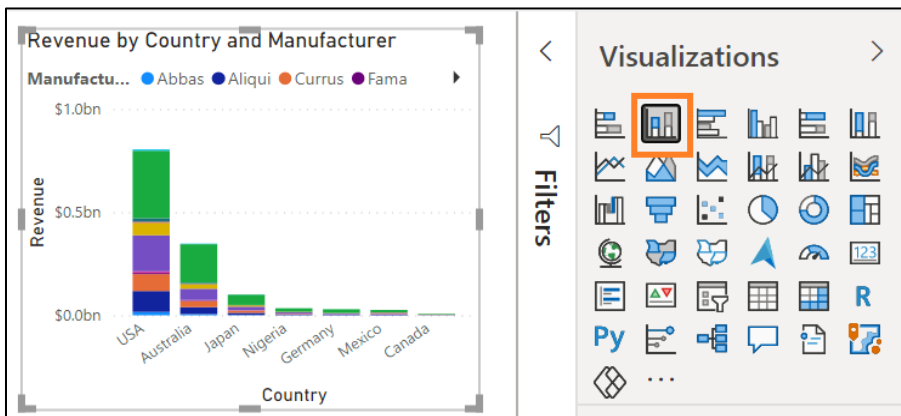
Revenue by Country and Manufacturer

Manufactu... ● Abbas ● Aliqui ● Currus ● Fama

$1.0bn

$0.5bn

$0.0bn

Revenue

USA Australia Japan Nigeria Germany Mexico Canada

Country

Filters

Visualizations

123

R

Py

...